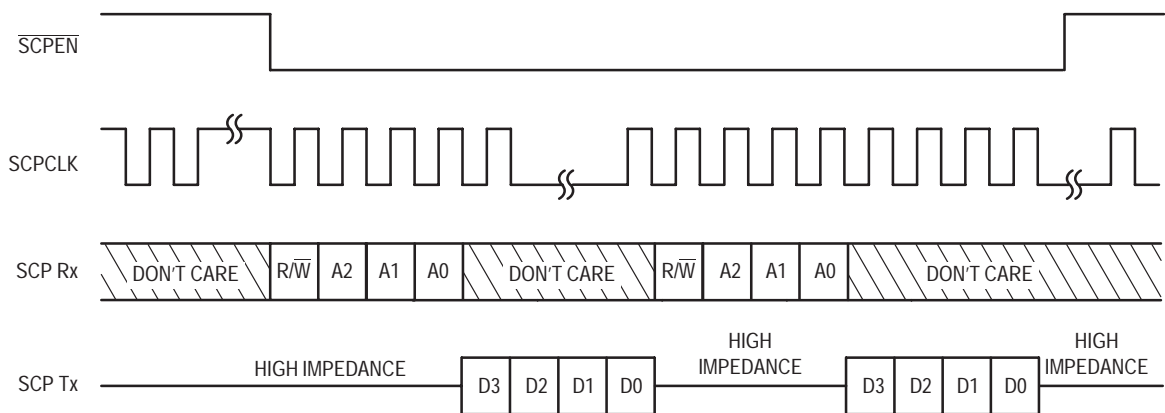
$\overline{\text{SCPEN}}$

SCPCLK

SCP Rx

DON'T CARE

R/$\overline{\text{W}}$

A2

A1

A0

DON'T CARE

R/$\overline{\text{W}}$

A2

A1

A0

DON'T CARE

SCP Tx

HIGH IMPEDANCE

D3

D2

D1

D0

HIGH IMPEDANCE

D3

D2

D1

D0

HIGH IMPEDANCE